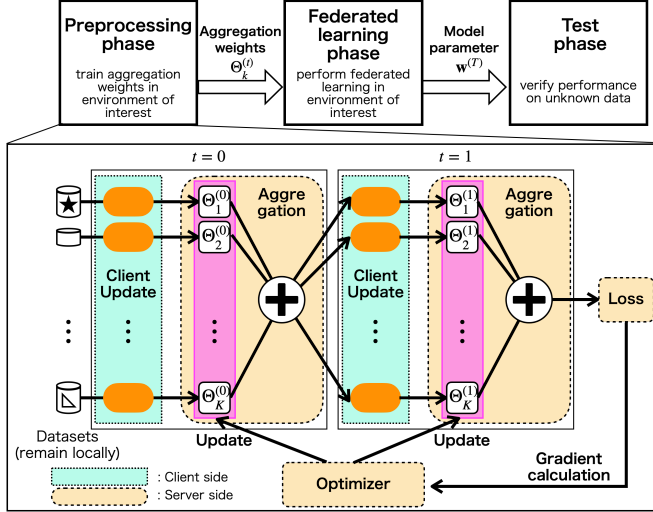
Preprocessing phase

train aggregation weights in environment of interest

Aggregation weights
$\Theta_k^{(t)}$

Federated learning phase

perform federated learning in environment of interest

Model parameter
$\mathbf{w}^{(T)}$

Test phase

verify performance on unknown data

$t = 0$

$t = 1$

Client Update

Aggre gation

$\Theta_1^{(0)}$

$\Theta_2^{(0)}$

$\Theta_K^{(0)}$

Client Update

Aggre gation

$\Theta_1^{(1)}$

$\Theta_2^{(1)}$

$\Theta_K^{(1)}$

Loss

Datasets (remain locally)

Update

Update

Gradient calculation

: Client side

: Server side

Optimizer